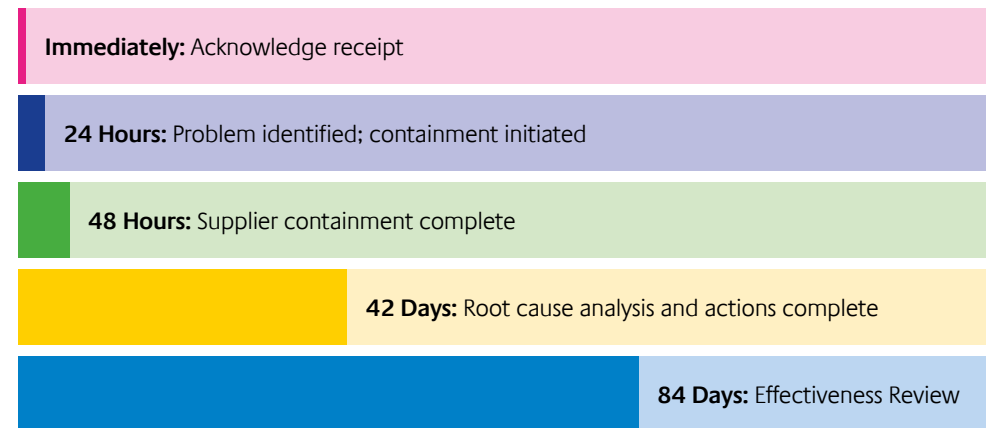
**Immediately:** Acknowledge receipt

**24 Hours:** Problem identified; containment initiated

**48 Hours:** Supplier containment complete

**42 Days:** Root cause analysis and actions complete

**84 Days:** Effectiveness Review